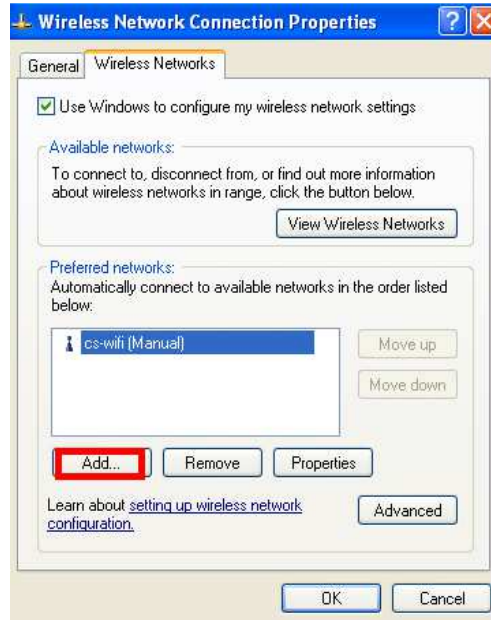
Wireless Network Connection Properties

General | Wireless Networks

Use Windows to configure my wireless network settings

Available networks:

To connect to, disconnect from, or find out more information about wireless networks in range, click the button below.

View Wireless Networks

Preferred networks:

Automatically connect to available networks in the order listed below:

cs-wifi (Manual)

Move up

Move down

Add... | Remove | Properties

Learn about setting up wireless network configuration.

Advanced

OK | Cancel